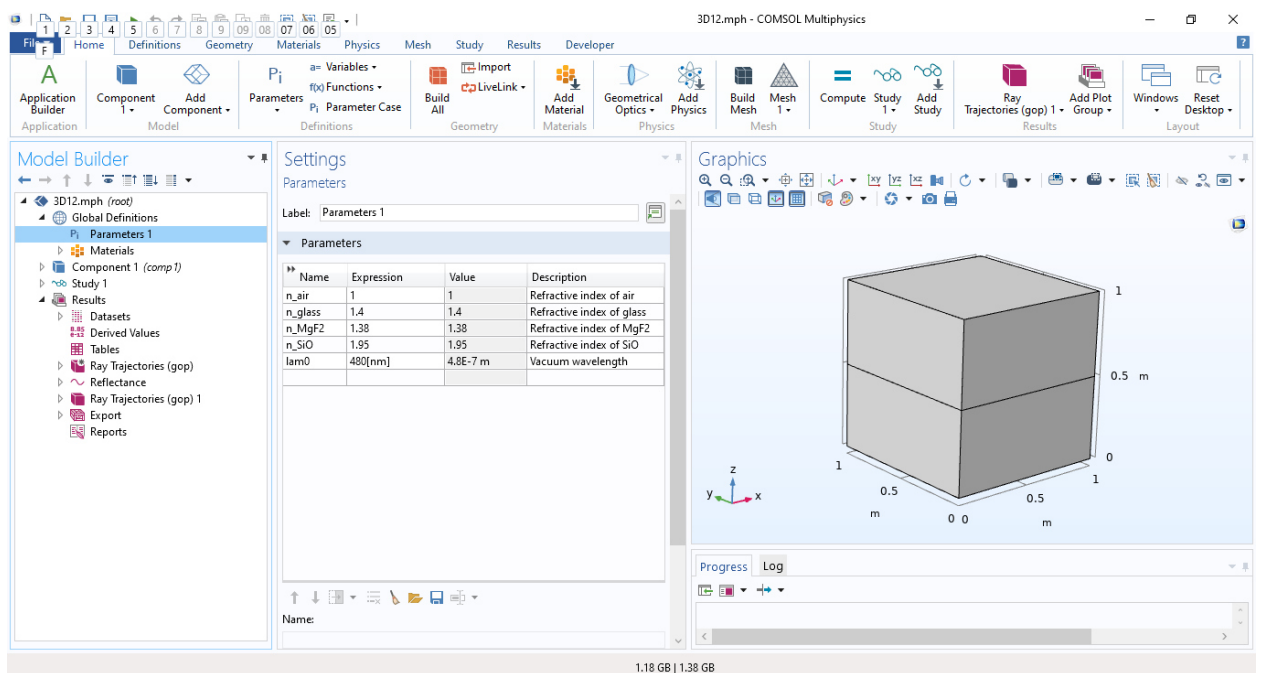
1 2 3 4 5 6 7 8 9 09 08 07 06 05
3D12.mph - COMSOL Multiphysics
File F
Home Definitions Geometry Materials Physics Mesh Study Results Developer

Application Builder
Application
Component 1
Add Component
Model
Parameters
a= Variables
f(x) Functions
Pi Parameter Case
Definitions
Build All
Import
LiveLink
Geometry
Add Material
Materials
Geometrical Optics
Add Physics
Physics
Build Mesh
Mesh 1
Mesh
Compute
Study 1
Add Study
Study
Ray Trajectories (gop) 1
Add Plot Group
Results
Windows
Reset Desktop
Layout

Model Builder
3D12.mph (root)
Global Definitions
Parameters 1
Materials
Component 1 (comp1)
Study 1
Results
Datasets
Derived Values
Tables
Ray Trajectories (gop)
Reflectance
Ray Trajectories (gop) 1
Export
Reports

Settings
Parameters
Label: Parameters 1
Parameters

| Name | Expression | Value | Description |
|---|---|---|---|
| n_air | 1 | 1 | Refractive index of air |
| n_glass | 1.4 | 1.4 | Refractive index of glass |
| n_MgF2 | 1.38 | 1.38 | Refractive index of MgF2 |
| n_SiO | 1.95 | 1.95 | Refractive index of SiO |
| lam0 | 480[nm] | 4.8E-7 m | Vacuum wavelength |

Name:

Graphics
1
0.5 m
0
1
0.5
m
0 0
0.5
1
m
z
y
x

Progress Log

1.18 GB | 1.38 GB